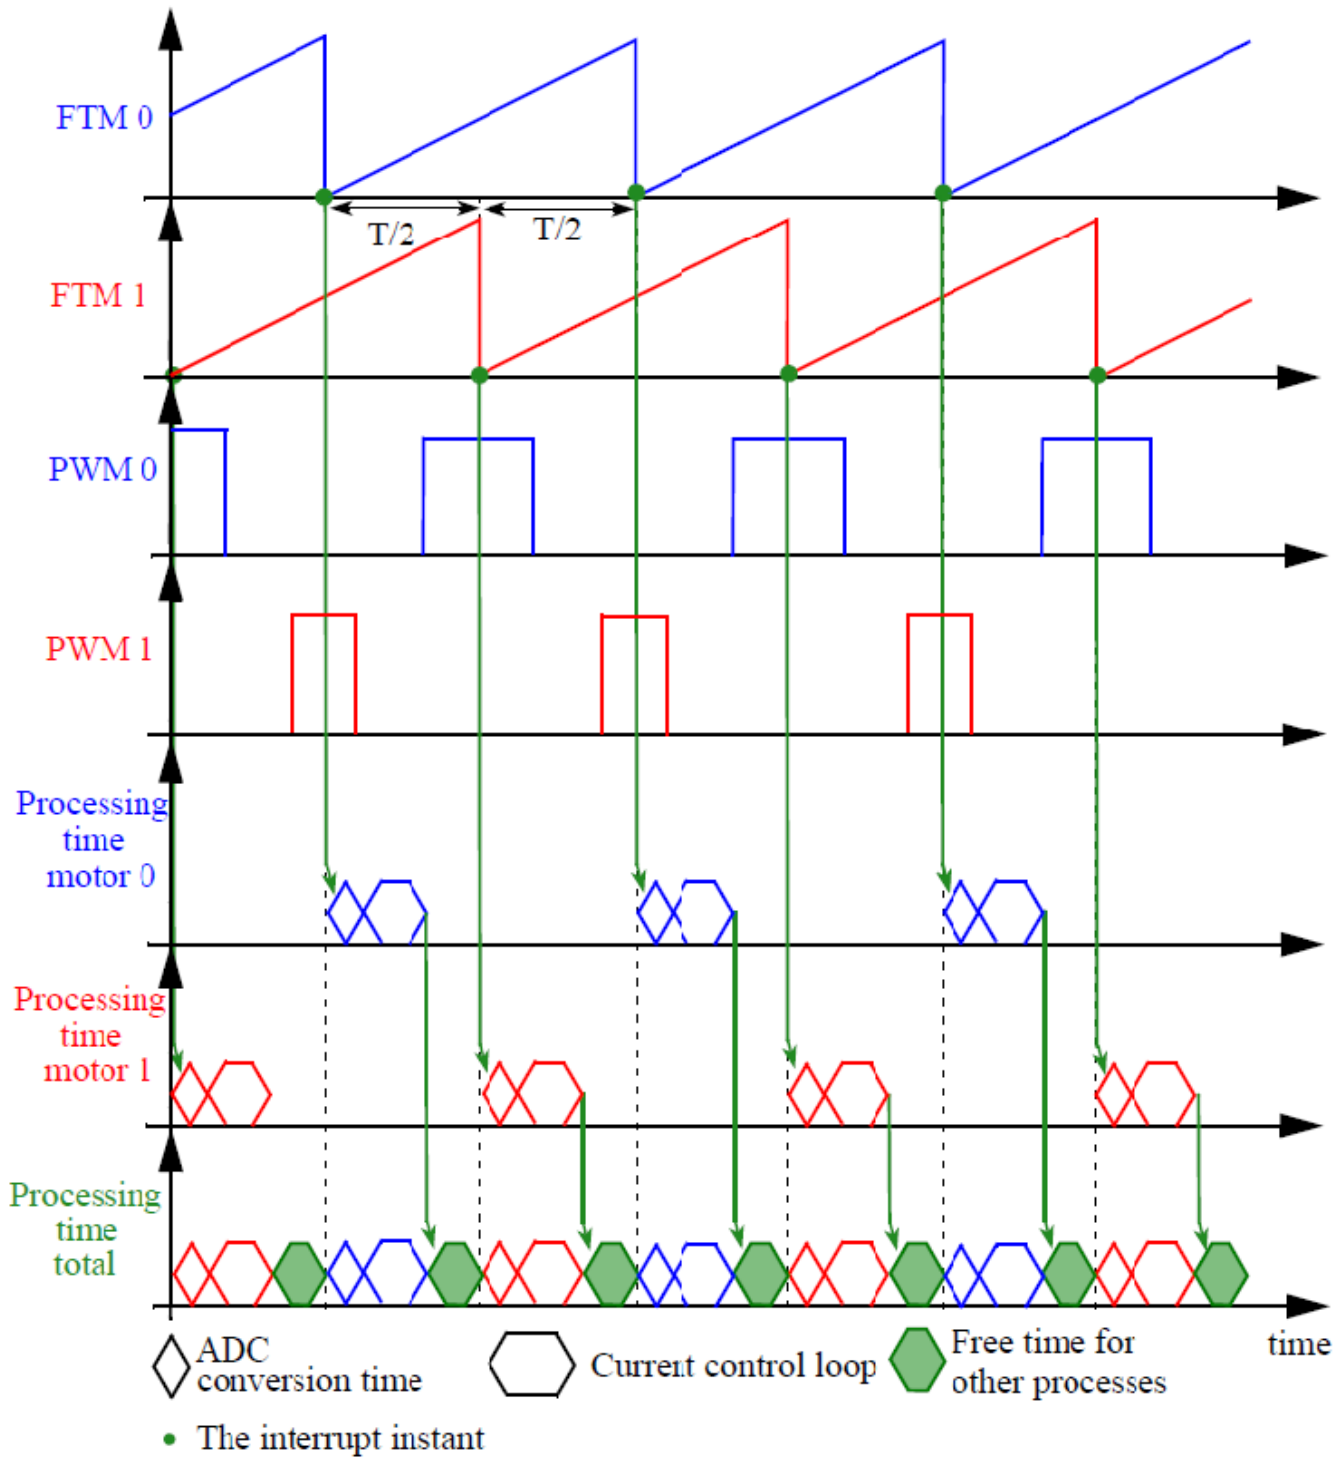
FTM 0

T/2

T/2

FTM 1

PWM 0

PWM 1

Processing time motor 0

Processing time motor 1

Processing time total

time

ADC conversion time

Current control loop

Free time for other processes

The interrupt instant